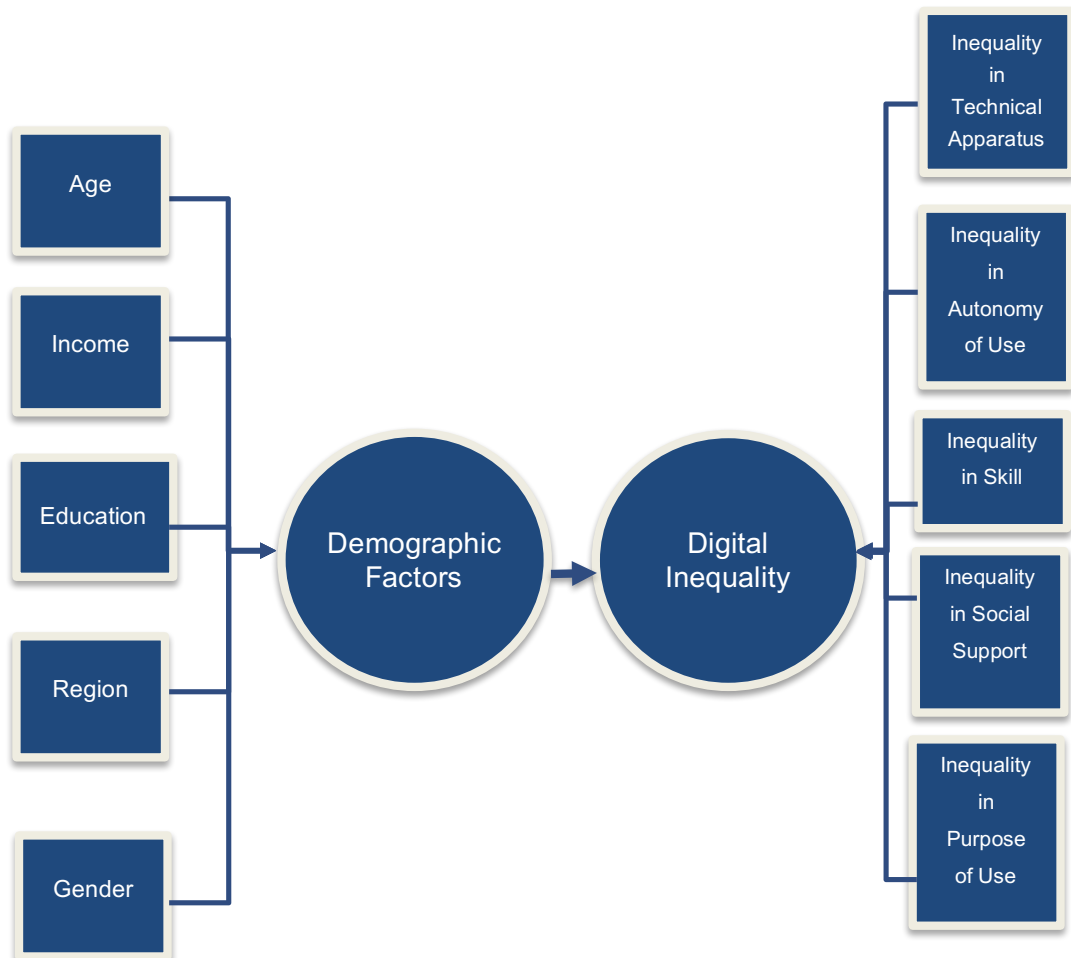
Age

Income

Education

Region

Gender

Demographic Factors

Digital Inequality

Inequality in Technical Apparatus

Inequality in Autonomy of Use

Inequality in Skill

Inequality in Social Support

Inequality in Purpose of Use